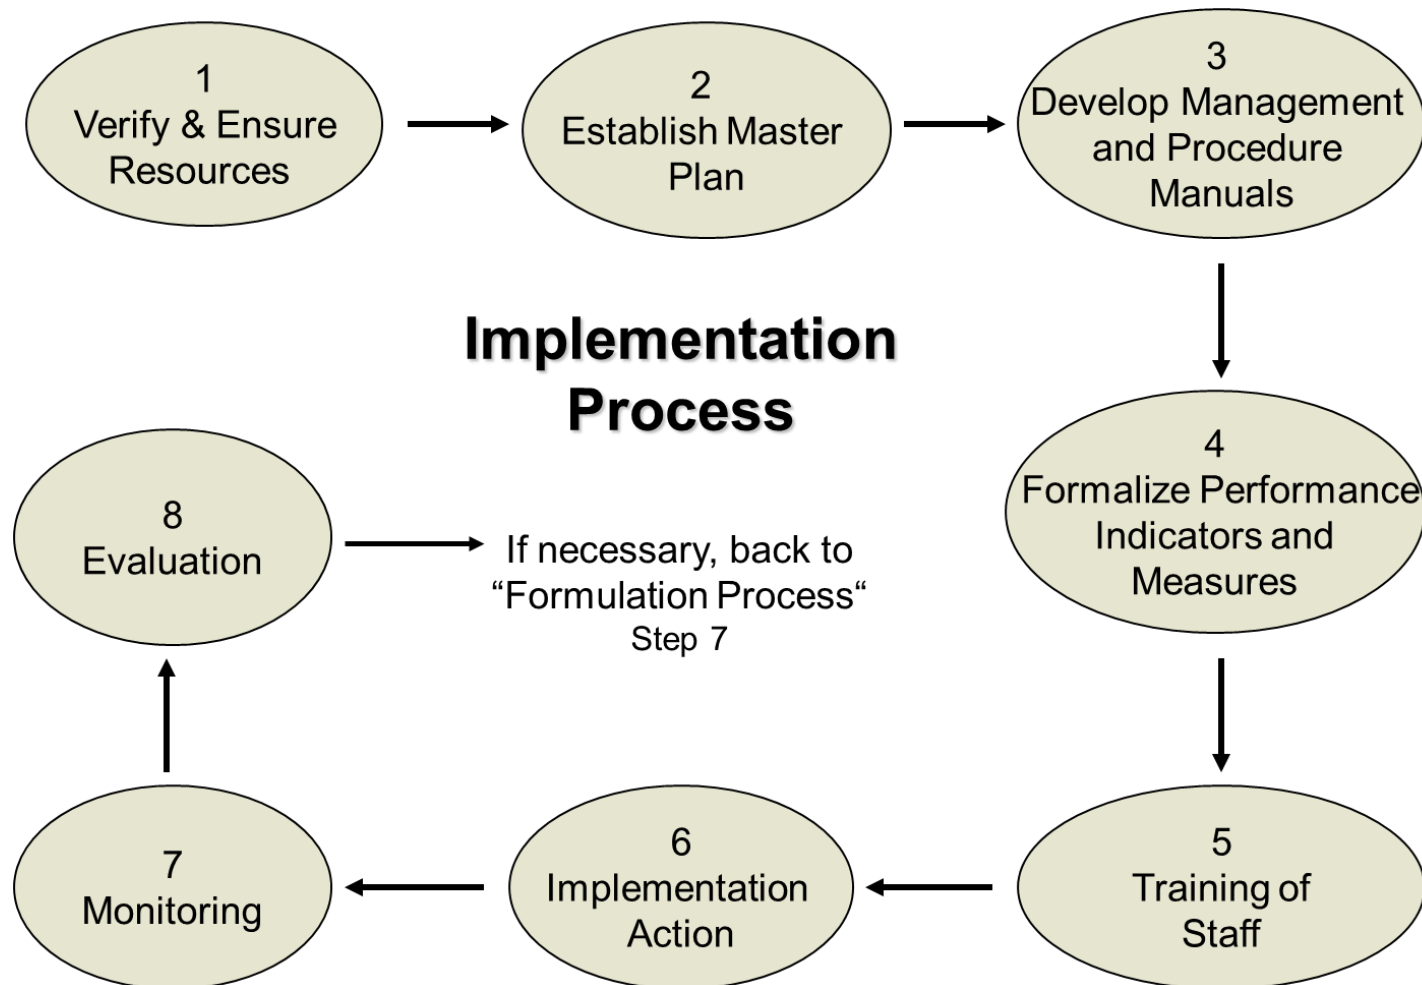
1
Verify & Ensure Resources

2
Establish Master Plan

3
Develop Management and Procedure Manuals

Implementation Process

4
Formalize Performance Indicators and Measures

5
Training of Staff

6
Implementation Action

7
Monitoring

8
Evaluation

If necessary, back to “Formulation Process“
Step 7